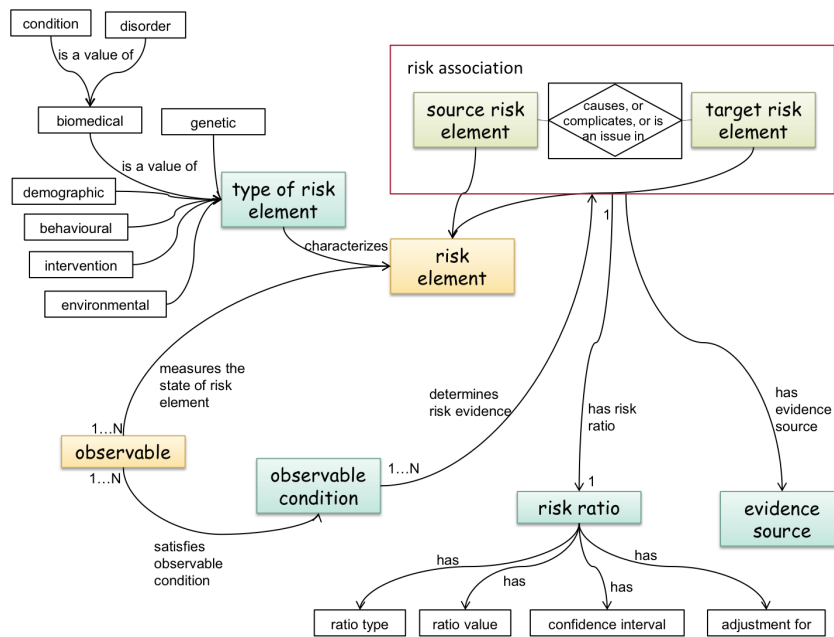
condition

disorder

is a value of

biomedical

genetic

is a value of

demographic

behavioural

intervention

environmental

type of risk element

characterizes

risk element

risk association

source risk element

causes, or complicates, or is an issue in

target risk element

1

measures the state of risk element

1…N

observable

1…N

observable condition

1…N

determines risk evidence

has risk ratio

1

has evidence source

risk ratio

evidence source

satisfies observable condition

has

has

has

has

ratio type

ratio value

confidence interval

adjustment for